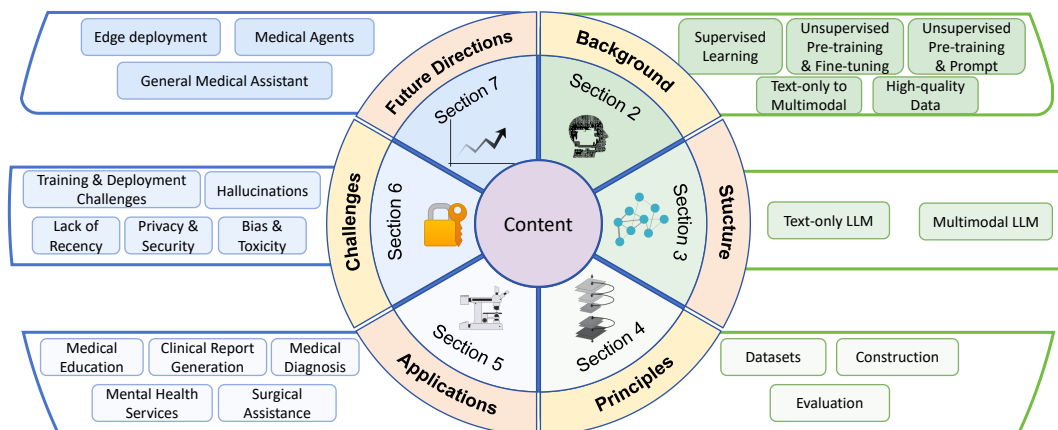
Edge deployment
Medical Agents
General Medical Assistant

Future Directions
Section 7

Background
Section 2

Supervised Learning
Unsupervised Pre-training & Fine-tuning
Unsupervised Pre-training & Prompt
Text-only to Multimodal
High-quality Data

Training & Deployment Challenges
Hallucinations
Lack of Recency
Privacy & Security
Bias & Toxicity

Challenges
Section 6

Content

Stucture
Section 3

Text-only LLM
Multimodal LLM

Medical Education
Clinical Report Generation
Medical Diagnosis
Mental Health Services
Surgical Assistance

Section 5
Applications

Section 4
Principles

Datasets
Construction
Evaluation